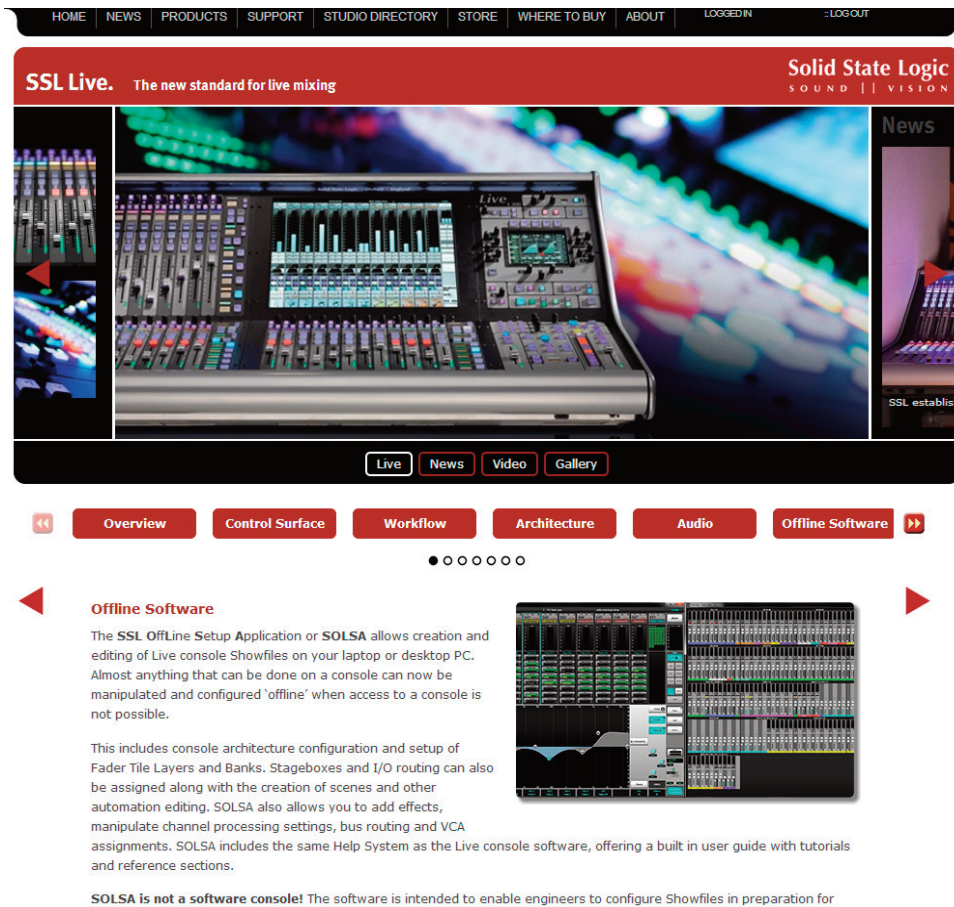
HOME NEWS PRODUCTS SUPPORT STUDIO DIRECTORY STORE WHERE TO BUY ABOUT LOGGED IN :: LOG OUT

SSL Live. The new standard for live mixing

Solid State Logic
SOUND || VISION

News

SSL establis

Live News Video Gallery

Overview Control Surface Workflow Architecture Audio Offline Software

Offline Software

The SSL OffLine Setup Application or SOLSA allows creation and editing of Live console Showfiles on your laptop or desktop PC. Almost anything that can be done on a console can now be manipulated and configured 'offline' when access to a console is not possible.

This includes console architecture configuration and setup of Fader Tile Layers and Banks. Stageboxes and I/O routing can also be assigned along with the creation of scenes and other automation editing. SOLSA also allows you to add effects, manipulate channel processing settings, bus routing and VCA assignments. SOLSA includes the same Help System as the Live console software, offering a built in user guide with tutorials and reference sections.

SOLSA is not a software console! The software is intended to enable engineers to configure Showfiles in preparation for